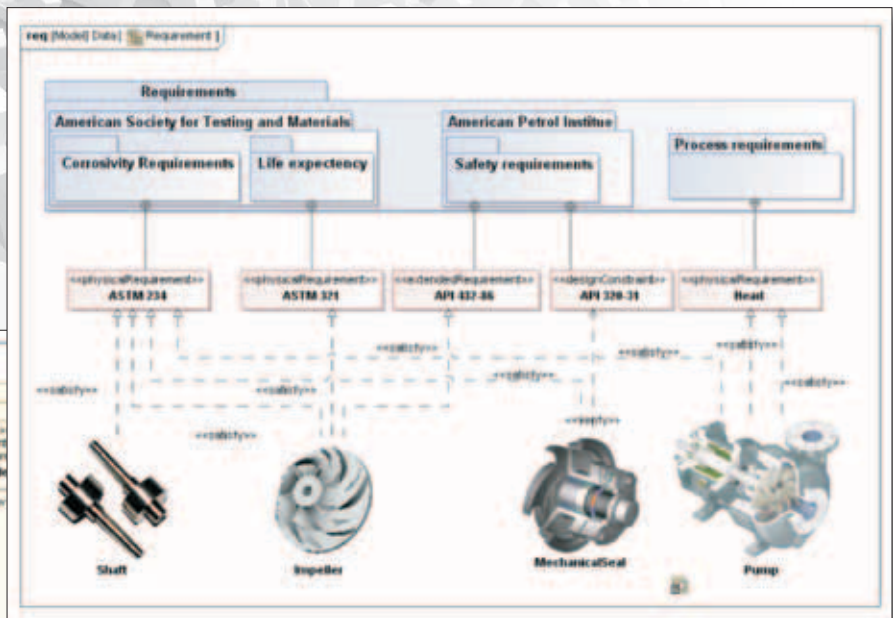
req [Model] Data [ Requirement ]

Requirements

American Society for Testing and Materials

Corrosivity Requirements

Life expectency

American Petrol Institue

Safety requirements

Process requirements

<<physicalRequirement>>
ASTM 234

<<physicalRequirement>>
ASTM 321

<<extendedRequirement>>
API 432-86

<<designConstraint>>
API 320-31

<<physicalRequirement>>
Head

<<satisfy>>

<<satisfy>>

<<satisfy>>

<<satisfy>>

<<satisfy>>

<<satisfy>>

<<satisfy>>

<<satisfy>>

<<verify>>

Shaft

Impeller

MechanicalSeal

Pump